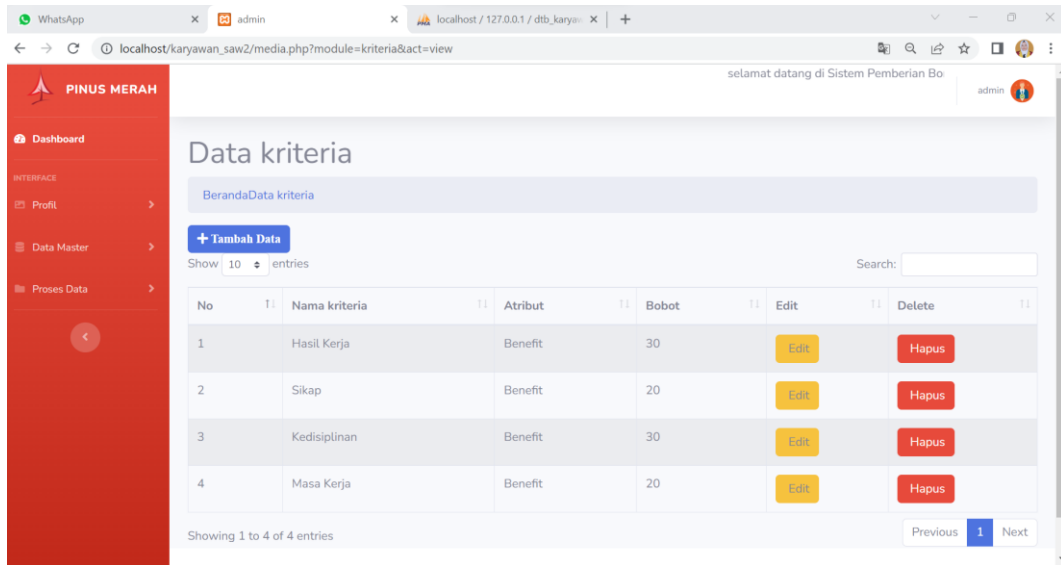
WhatsApp
admin
localhost / 127.0.0.1 / dtb_karya
localhost/karyawan_saw2/media.php?module=kriteria&act=view

PINUS MERAH
selamat datang di Sistem Pemberian Bo
admin

Dashboard
INTERFACE
Profil
Data Master
Proses Data

Data kriteria

BerandaData kriteria

+ Tambah Data

Show 10 entries
Search:

| No | Nama kriteria | Atribut | Bobot | Edit | Delete |
|---|---|---|---|---|---|
| 1 | Hasil Kerja | Benefit | 30 | Edit | Hapus |
| 2 | Sikap | Benefit | 20 | Edit | Hapus |
| 3 | Kedisiplinan | Benefit | 30 | Edit | Hapus |
| 4 | Masa Kerja | Benefit | 20 | Edit | Hapus |

Showing 1 to 4 of 4 entries
Previous 1 Next